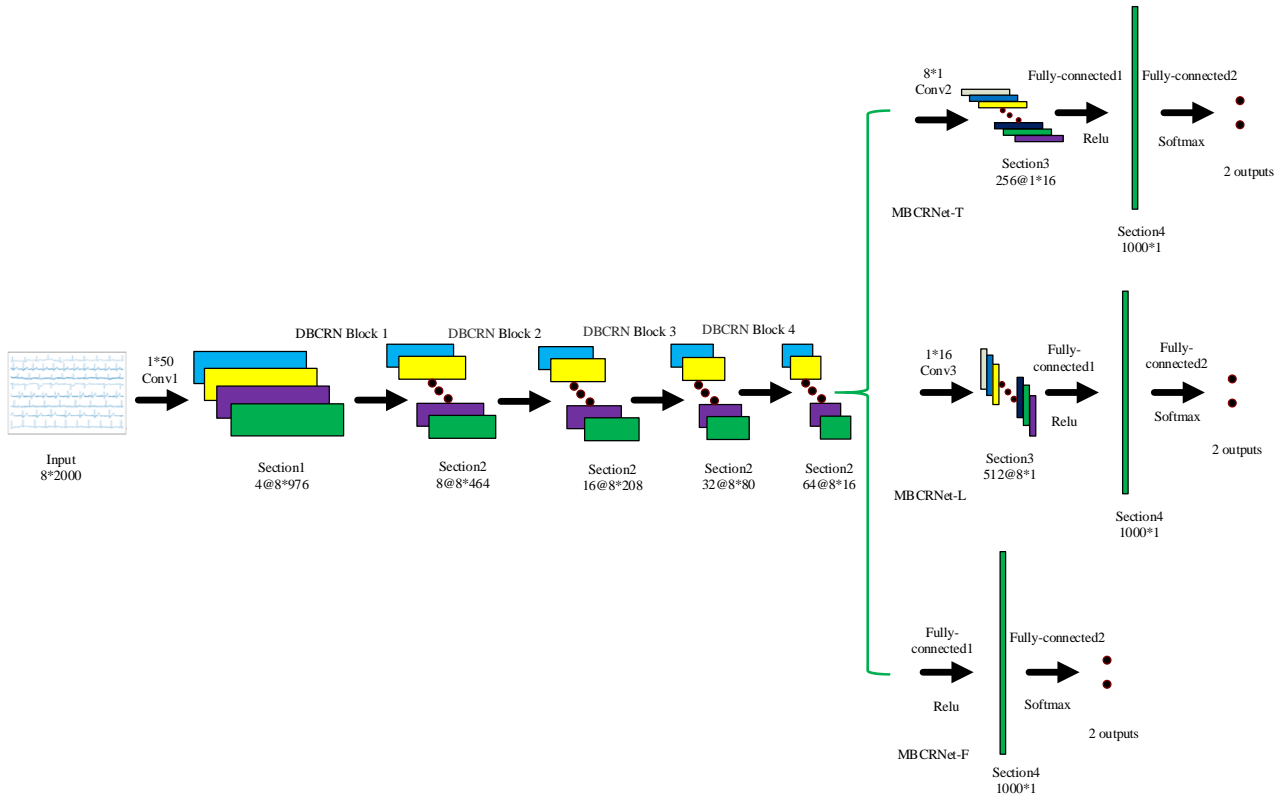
Input
8*2000

1*50
Conv1

DBCRN Block 1

Section1
4@8*976

DBCRN Block 2

Section2
8@8*464

DBCRN Block 3

Section2
16@8*208

DBCRN Block 4

Section2
32@8*80

Section2
64@8*16

8*1
Conv2

Fully-connected1

Fully-connected2

Relu

Softmax

Section3
256@1*16

2 outputs

MBCRNet-T

Section4
1000*1

1*16
Conv3

Fully-connected1

Fully-connected2

Relu

Softmax

Section3
512@8*1

2 outputs

MBCRNet-L

Section4
1000*1

Fully-connected1

Fully-connected2

Relu

Softmax

2 outputs

MBCRNet-F

Section4
1000*1